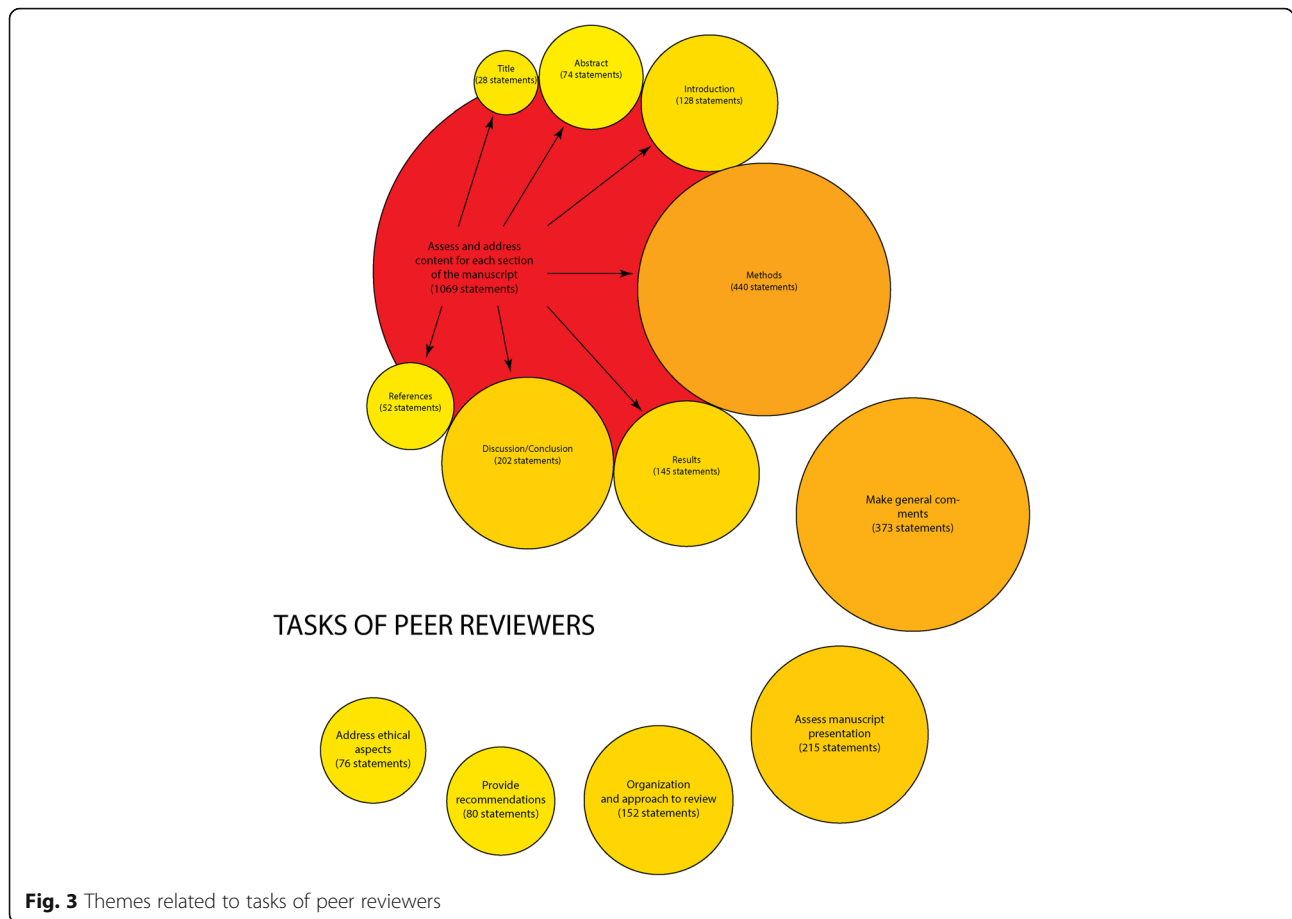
Title
(28 statements)

Abstract
(74 statements)

Introduction
(128 statements)

Assess and address content for each section of the manuscript
(1069 statements)

Methods
(440 statements)

References
(52 statements)

Discussion/Conclusion
(202 statements)

Results
(145 statements)

Make general comments
(373 statements)

TASKS OF PEER REVIEWERS

Address ethical aspects
(76 statements)

Provide recommendations
(80 statements)

Organization and approach to review
(152 statements)

Assess manuscript presentation
(215 statements)

**Fig. 3** Themes related to tasks of peer reviewers